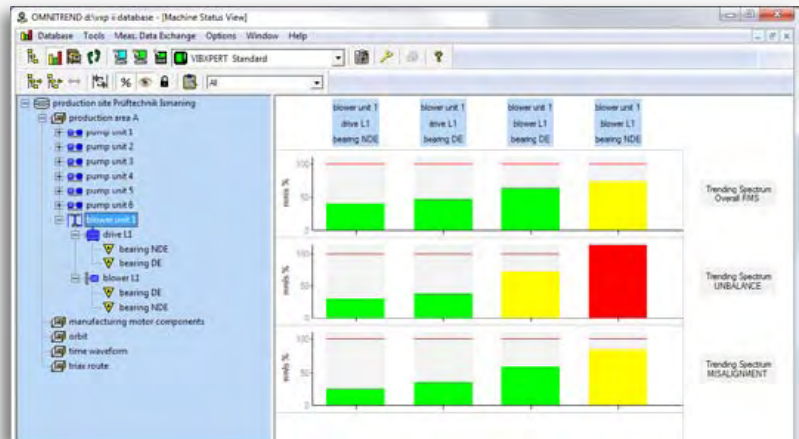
OMNITREND d:\vxp ii database - [Machine Status View]

Database Tools Meas. Data Exchange Options Window Help

VIBXPERT Standard

All

production site Prüftechnik Ismaning
production area A
pump unit 1
pump unit 2
pump unit 3
pump unit 4
pump unit 5
pump unit 6
blower unit 1
drive L1
bearing NDE
bearing DE
blower L1
bearing DE
bearing NDE
manufacturing motor components
orbit
time waveform
triax route

blower unit 1 drive L1 bearing NDE

blower unit 1 drive L1 bearing DE

blower unit 1 blower L1 bearing DE

blower unit 1 blower L1 bearing NDE

100
50
0
norm %

Trending Spectrum Overall RMS

100
50
0
norm %

Trending Spectrum UNBALANCE

100
50
0
norm %

Trending Spectrum MISALIGNMENT